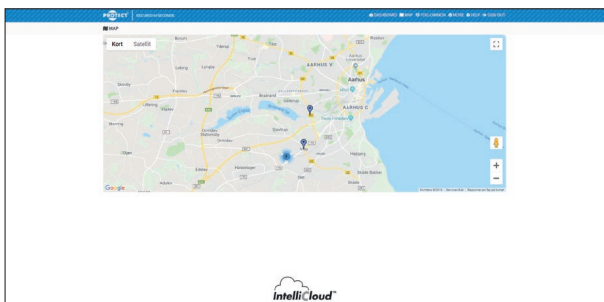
PROTECT SECURED KNOWN

DASHBOARD MAP FOLLOW ON MORE HELP SIGN OUT

MAP

Kort Satellit

Tilst

Lystrup

Aarhus

AARHUS V

AARHUS C

Brabrand

Gellerup

Skovby

Harlev

Ormslev

Viby

Højbjerg

Tranbjerg

Google

IntelliCloud™